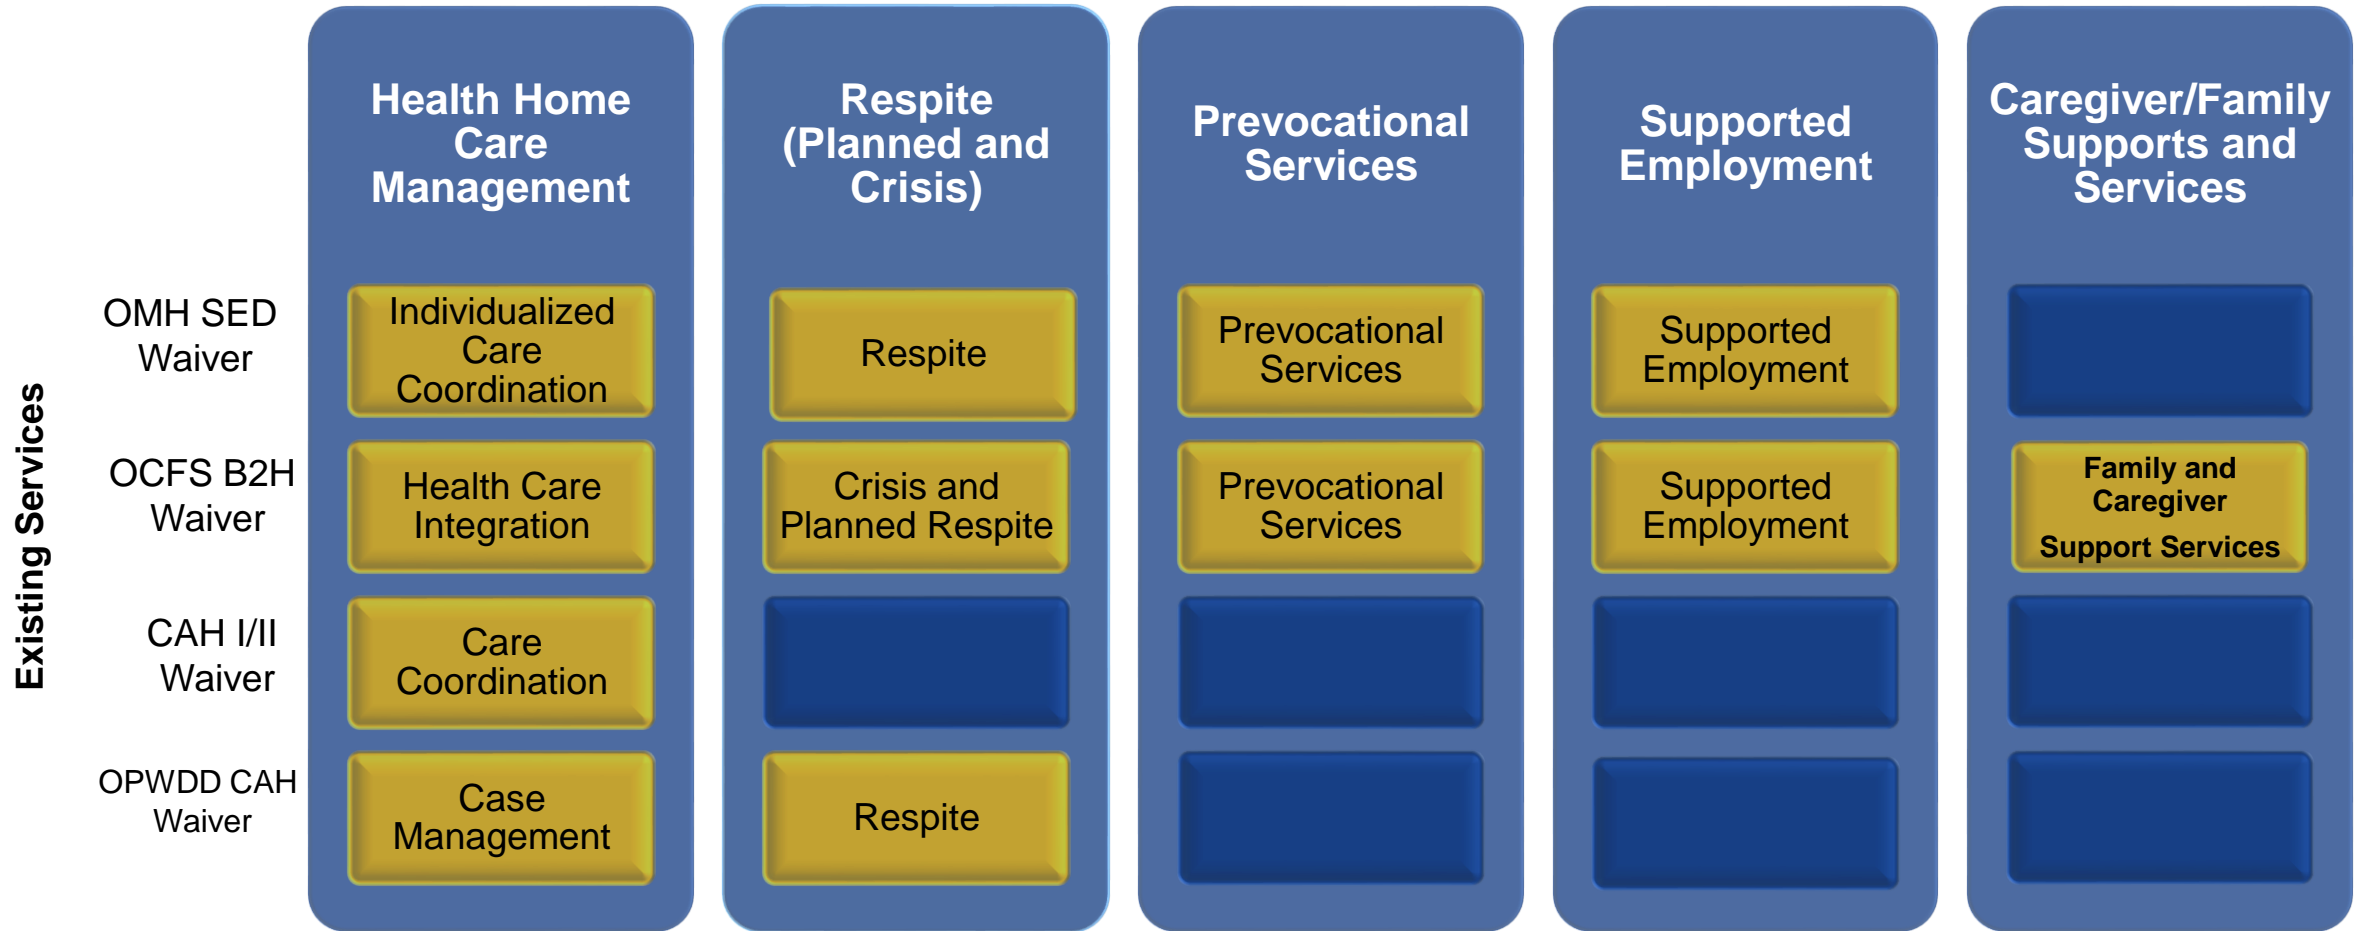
| Existing Services | Health Home Care Management | Respite (Planned and Crisis) | Prevocational Services | Supported Employment | Caregiver/Family Supports and Services |
|---|---|---|---|---|---|
| OMH SED Waiver | Individualized Care Coordination | Respite | Prevocational Services | Supported Employment | |
| OCFS B2H Waiver | Health Care Integration | Crisis and Planned Respite | Prevocational Services | Supported Employment | Family and Caregiver Support Services |
| CAH I/II Waiver | Care Coordination | | | | |
| OPWDD CAH Waiver | Case Management | Respite | | | |